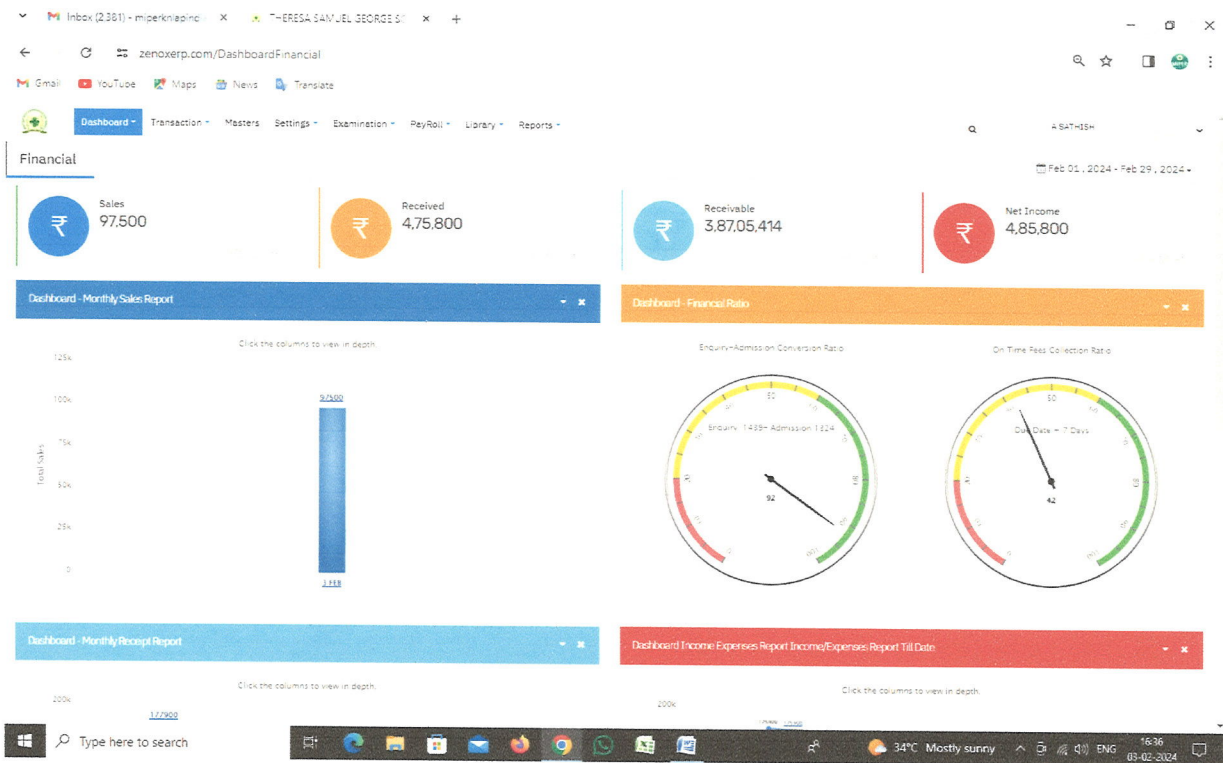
Inbox (2,381) - miperknlapind ×   THERESA SAMUEL GEORGE S ×   +

zenoxerp.com/DashboardFinancial

Gmail   YouTube   Maps   News   Translate

Dashboard   Transaction   Masters   Settings   Examination   PayRoll   Library   Reports

A SATHISH

Financial

Feb 01 , 2024 - Feb 29 , 2024

Sales
97,500

Received
4,75,800

Receivable
3,87,05,414

Net Income
4,85,800

Dashboard - Monthly Sales Report

Click the columns to view in depth.

125k
100k
75k
50k
25k
0

Total Sales

97500

3 FEB

Dashboard - Financial Ratio

Enquiry→Admission Conversion Ratio

Enquiry 1439→ Admission 1324

92

On Time Fees Collection Ratio

Due Date + 7 Days

42

Dashboard - Monthly Receipt Report

Click the columns to view in depth.

200k

177900

Dashboard Income Expenses Report Income/Expenses Report Till Date

Click the columns to view in depth.

200k

Type here to search

34°C Mostly sunny   ENG   16:36   03-02-2024